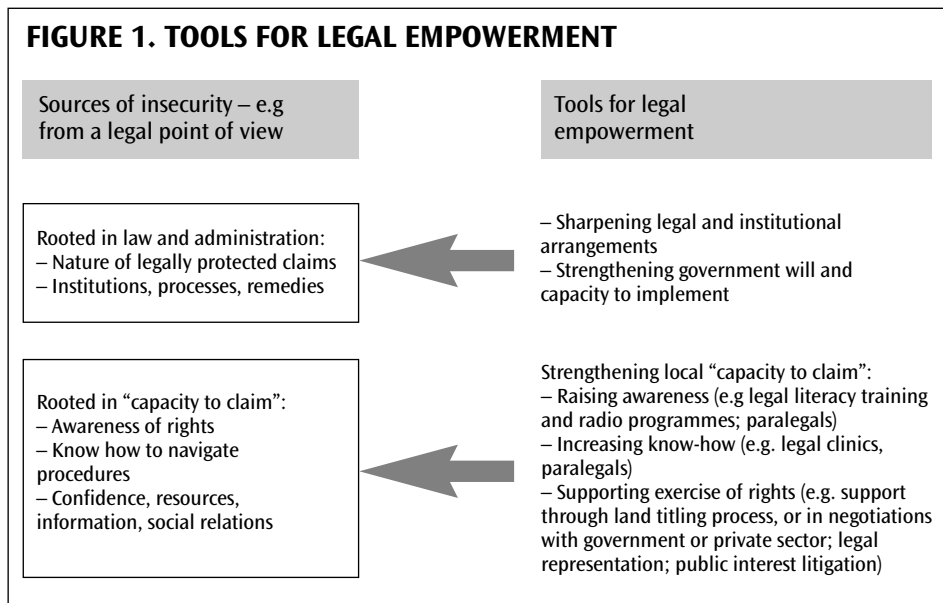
FIGURE 1. TOOLS FOR LEGAL EMPOWERMENT

Sources of insecurity – e.g from a legal point of view

Tools for legal empowerment

Rooted in law and administration:
– Nature of legally protected claims
– Institutions, processes, remedies

– Sharpening legal and institutional arrangements
– Strengthening government will and capacity to implement

Rooted in “capacity to claim”:
– Awareness of rights
– Know how to navigate procedures
– Confidence, resources, information, social relations

Strengthening local “capacity to claim”:
– Raising awareness (e.g legal literacy training and radio programmes; paralegals)
– Increasing know-how (e.g. legal clinics, paralegals)
– Supporting exercise of rights (e.g. support through land titling process, or in negotiations with government or private sector; legal representation; public interest litigation)